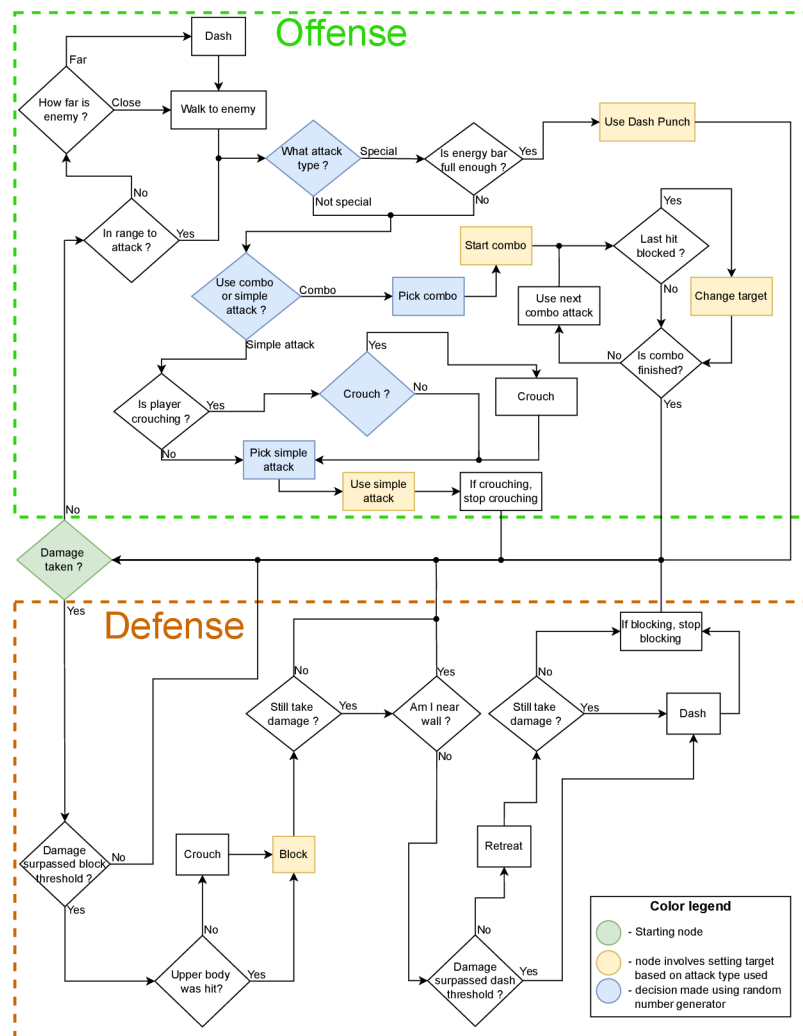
Offense

Dash

Far

How far is enemy ?

Close

Walk to enemy

What attack type ?

Special

Is energy bar full enough ?

Yes

Use Dash Punch

No

Not special

No

In range to attack ?

Yes

Yes

Use combo or simple attack ?

Combo

Pick combo

Start combo

Last hit blocked ?

No

Use next combo attack

Change target

Simple attack

Yes

Is combo finished?

No

Yes

Is player crouching ?

Yes

Crouch ?

No

Crouch

No

Pick simple attack

Use simple attack

If crouching, stop crouching

No

Damage taken ?

Yes

Defense

If blocking, stop blocking

No

Yes

No

Still take damage ?

Yes

Am I near wall ?

No

Still take damage ?

Yes

Dash

Damage surpassed block threshold ?

No

Crouch

Block

Retreat

Yes

No

Upper body was hit?

Yes

No

Damage surpassed dash threshold ?

Yes

Color legend

- Starting node

- node involves setting target based on attack type used

- decision made using random number generator